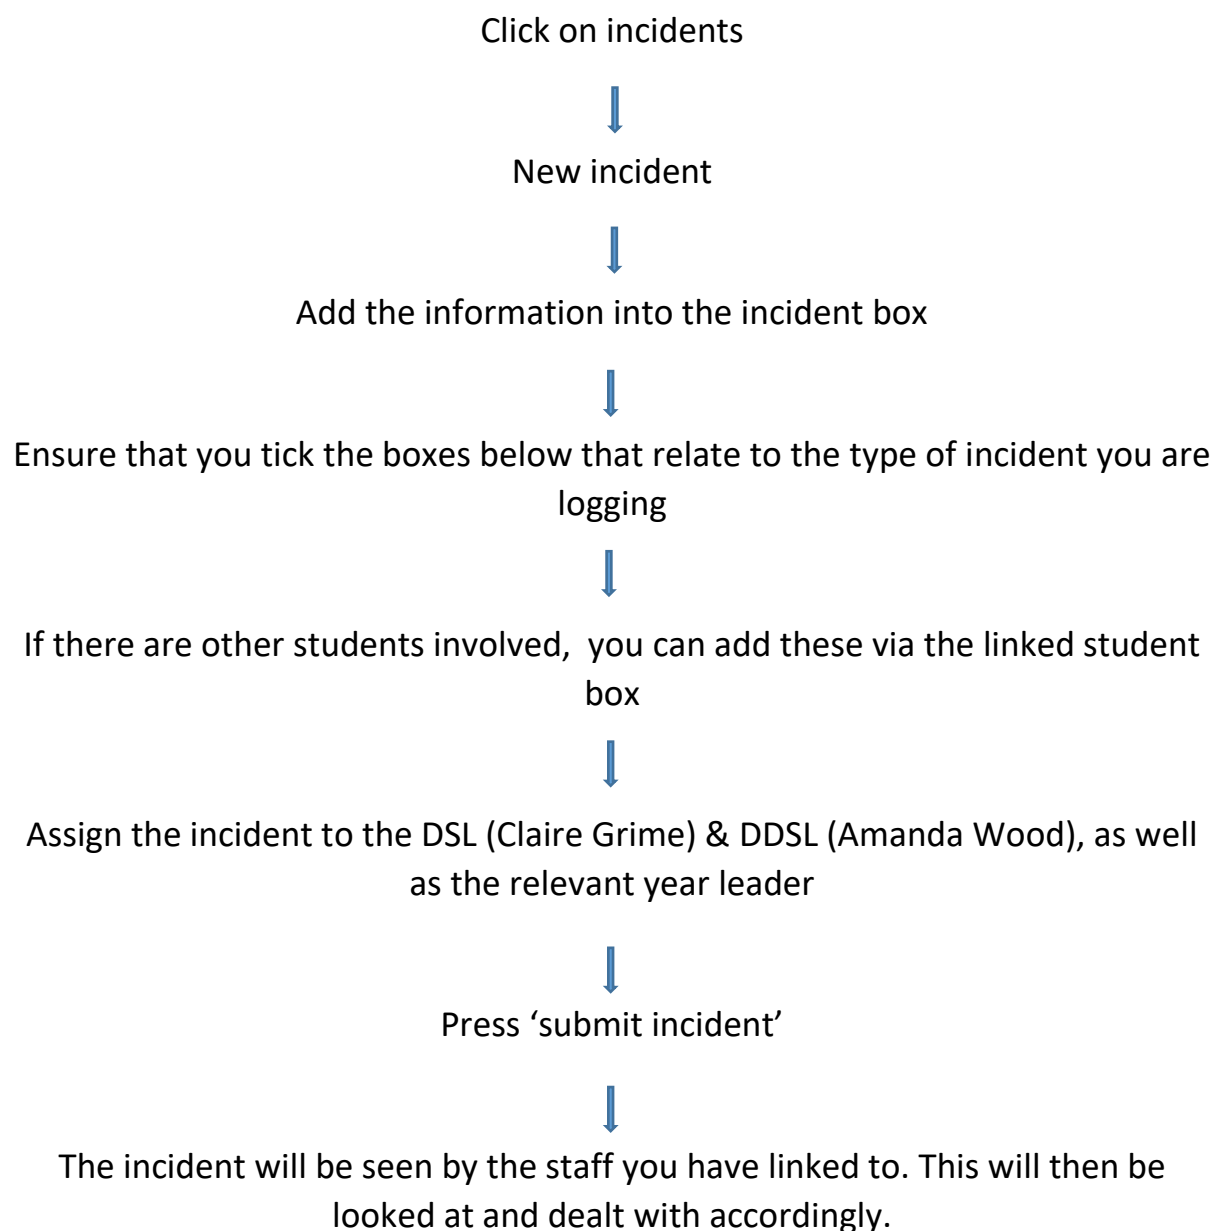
Click on incidents

New incident

Add the information into the incident box

Ensure that you tick the boxes below that relate to the type of incident you are logging

If there are other students involved,  you can add these via the linked student box

Assign the incident to the DSL (Claire Grime) & DDSL (Amanda Wood), as well as the relevant year leader

Press 'submit incident'

The incident will be seen by the staff you have linked to. This will then be looked at and dealt with accordingly.